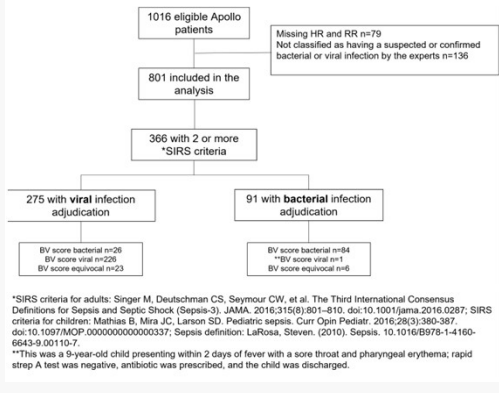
1016 eligible Apollo patients

Missing HR and RR n=79
Not classified as having a suspected or confirmed bacterial or viral infection by the experts n=136

801 included in the analysis

366 with 2 or more *SIRS criteria

275 with **viral** infection adjudication

91 with **bacterial** infection adjudication

BV score bacterial n=26
BV score viral n=226
BV score equivocal n=23

BV score bacterial n=84
**BV score viral n=1
BV score equivocal n=6

*SIRS criteria for adults: Singer M, Deutschman CS, Seymour CW, et al. The Third International Consensus Definitions for Sepsis and Septic Shock (Sepsis-3). JAMA. 2016;315(8):801–810. doi:10.1001/jama.2016.0287; SIRS criteria for children: Mathias B, Mira JC, Larson SD. Pediatric sepsis. Curr Opin Pediatr. 2016;28(3):380-387. doi:10.1097/MOP.0000000000000337; Sepsis definition: LaRosa, Steven. (2010). Sepsis. 10.1016/B978-1-4160-6643-9.00110-7.
**This was a 9-year-old child presenting within 2 days of fever with a sore throat and pharyngeal erythema; rapid strep A test was negative, antibiotic was prescribed, and the child was discharged.